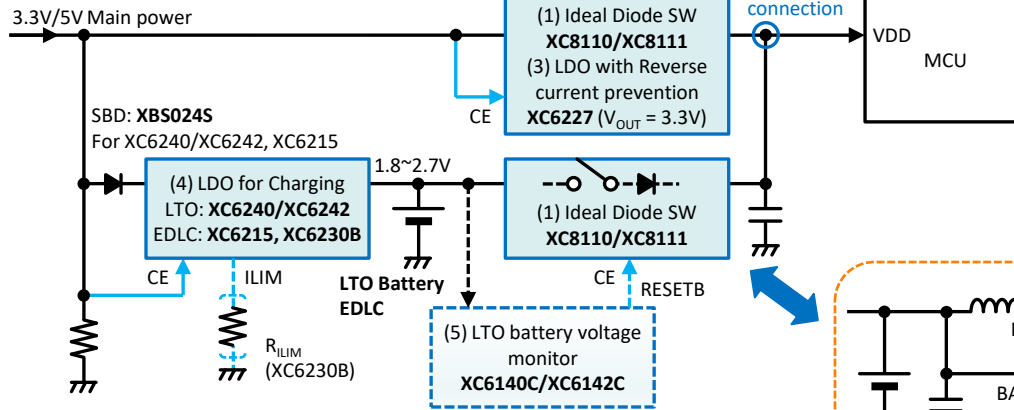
3.3V/5V Main power

(1) Ideal Diode SW
XC8110/XC8111
(3) LDO with Reverse current prevention
XC6227 ($V_{OUT}$ = 3.3V)

connection

VDD

MCU

CE

SBD: XBS024S
For XC6240/XC6242, XC6215

1.8~2.7V

(4) LDO for Charging
LTO: XC6240/XC6242
EDLC: XC6215, XC6230B

(1) Ideal Diode SW
XC8110/XC8111

CE

ILIM

LTO Battery
EDLC

CE

RESETB

$R_{ILIM}$
(XC6230B)

(5) LTO battery voltage monitor
XC6140C/XC6142C

BA